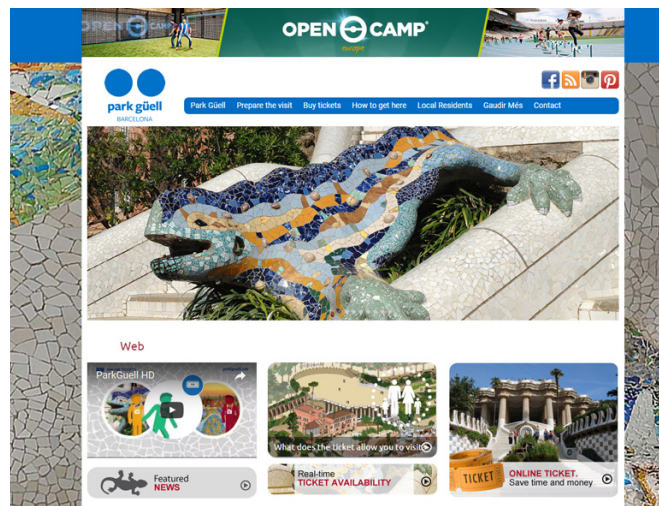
OPEN CAMP europe

park güell
BARCELONA

Park Güell | Prepare the visit | Buy tickets | How to get here | Local Residents | Gaudir Més | Contact

Web

ParkGuell HD

What does the ticket allow you to visit?

Featured NEWS

Real-time TICKET AVAILABILITY

TICKET

ONLINE TICKET. Save time and money